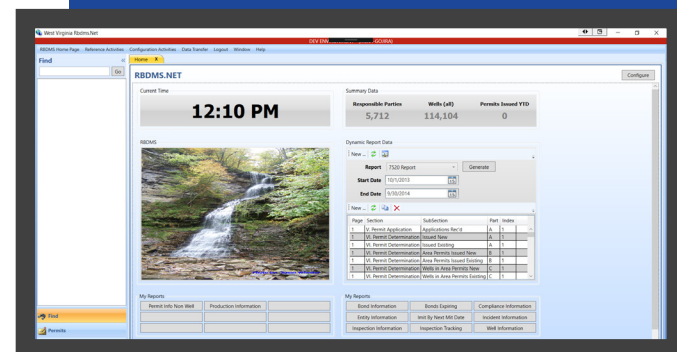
West Virginia Rbdms.Net

DEV ENV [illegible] GD(RA)

RBDMS Home Page Reference Activities Configuration Activities Data Transfer Logout Window Help

Find

Go

Home X

RBDMS.NET

Configure

Current Time

12:10 PM

Summary Data

| Responsible Parties | Wells (all) | Permits Issued YTD |
|---|---|---|
| 5,712 | 114,104 | 0 |

RBDMS

Dynamic Report Data

New ...

Report 7520 Report

Generate

Start Date 10/1/2013

End Date 9/30/2014

New ...

| Page | Section | SubSection | Part | Index |
|---|---|---|---|---|
| 1 | VI. Permit Application | Applications Rec'd | A | 1 |
| 1 | VI. Permit Determination | Issued New | A | 1 |
| 1 | VI. Permit Determination | Issued Existing | A | 1 |
| 1 | VI. Permit Determination | Area Permits Issued New | B | 1 |
| 1 | VI. Permit Determination | Area Permits Issued Existing | B | 1 |
| 1 | VI. Permit Determination | Wells in Area Permits New | C | 1 |
| 1 | VI. Permit Determination | Wells in Area Permits Existing | C | 1 |

My Reports

Permit Info Non Well | Production Information

My Reports

Bond Information | Bonds Expiring | Compliance Information
Entity Information | Insp By Next Mit Date | Incident Information
Inspection Information | Inspection Tracking | Well Information

Find

Permits